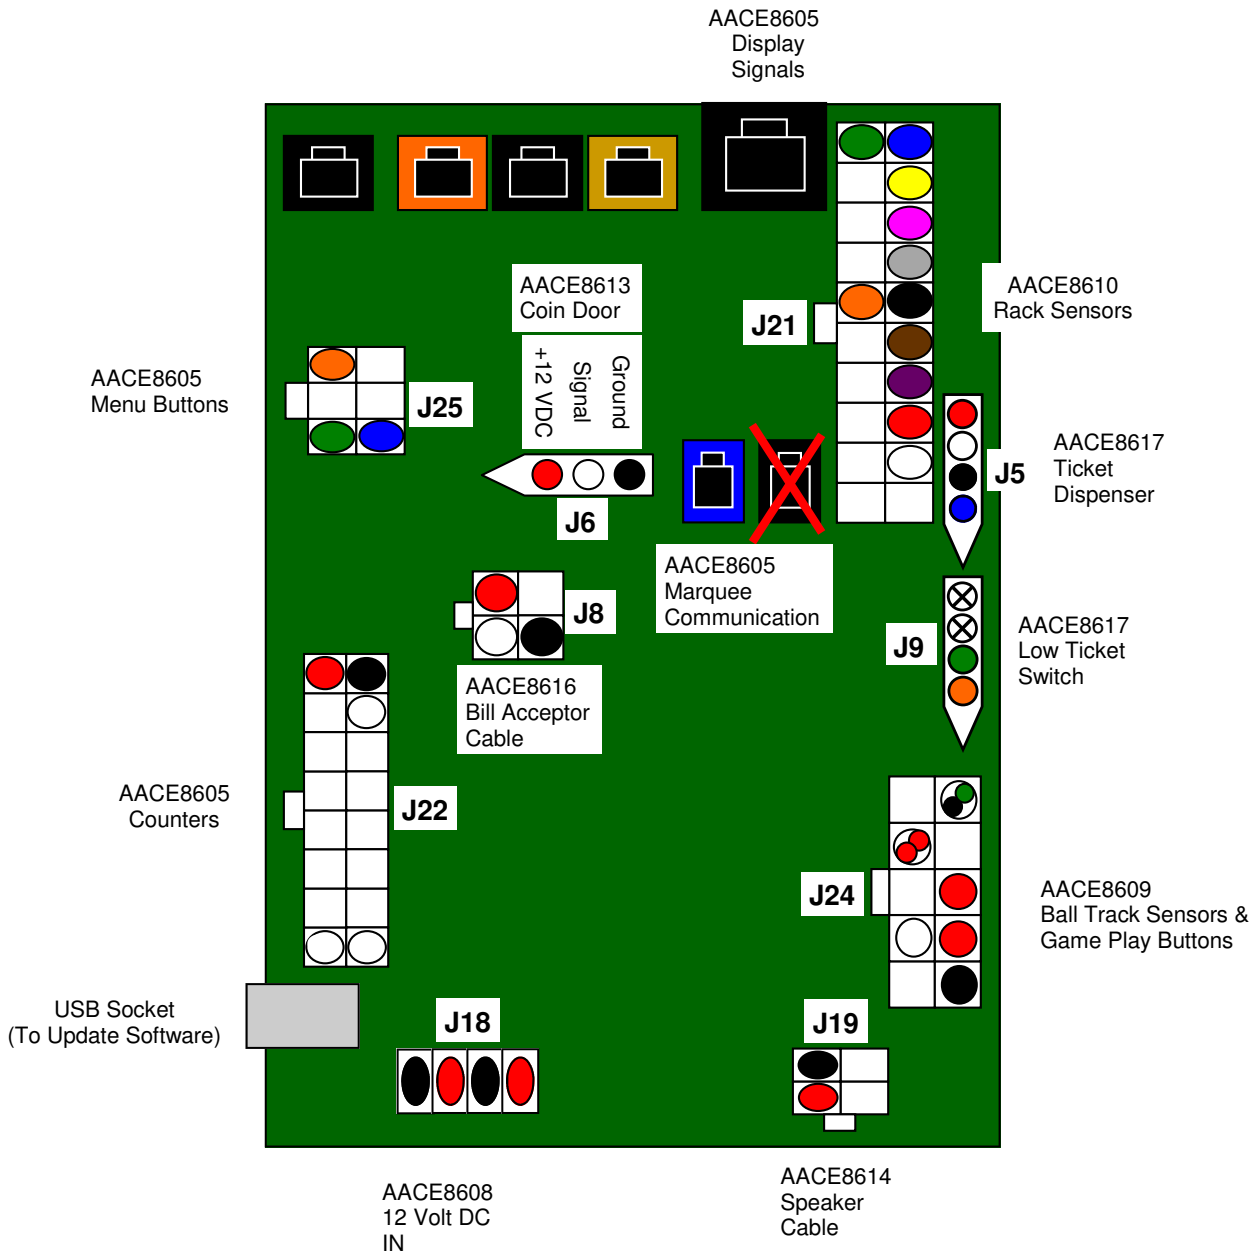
AACE8605
Display
Signals

AACE8613
Coin Door

J21

AACE8610
Rack Sensors

AACE8605
Menu Buttons

J25

Ground
Signal
+12 VDC

J6

AACE8617
Ticket
Dispenser

J5

AACE8605
Marquee
Communication

J8

AACE8617
Low Ticket
Switch

J9

AACE8616
Bill Acceptor
Cable

AACE8605
Counters

J22

J24

AACE8609
Ball Track Sensors &
Game Play Buttons

USB Socket
(To Update Software)

J18

J19

AACE8608
12 Volt DC
IN

AACE8614
Speaker
Cable